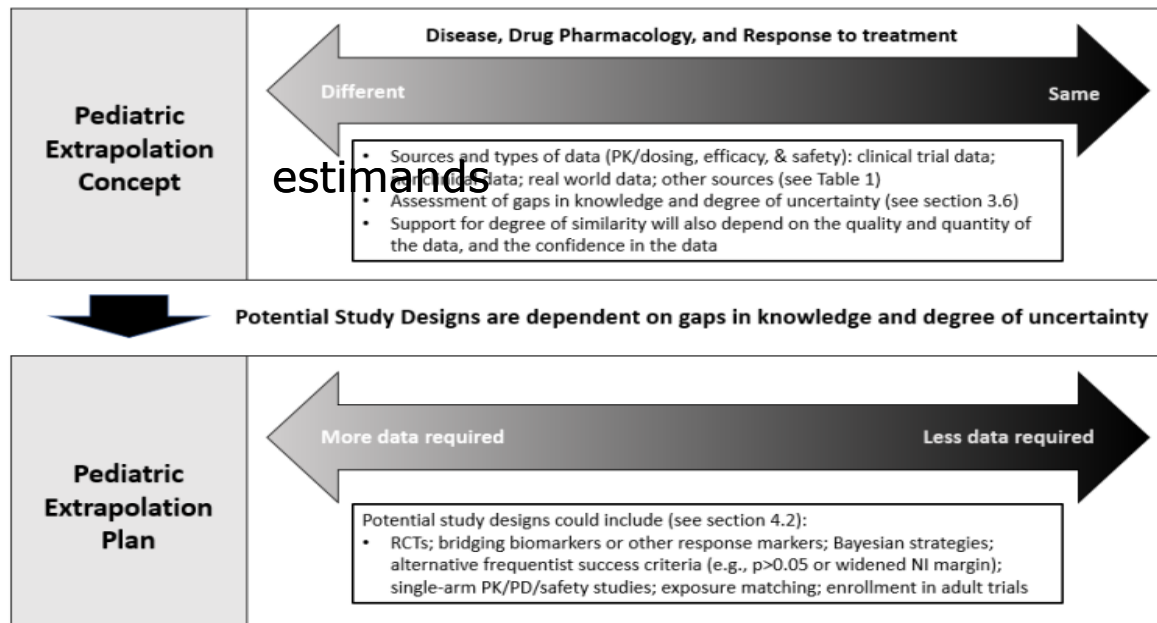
Pediatric Extrapolation Concept

Disease, Drug Pharmacology, and Response to treatment

Different

Same

- Sources and types of data (PK/dosing, efficacy, & safety): clinical trial data; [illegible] data; real world data; other sources (see Table 1)
- Assessment of gaps in knowledge and degree of uncertainty (see section 3.6)
- Support for degree of similarity will also depend on the quality and quantity of the data, and the confidence in the data

estimands

Potential Study Designs are dependent on gaps in knowledge and degree of uncertainty

Pediatric Extrapolation Plan

More data required

Less data required

Potential study designs could include (see section 4.2):
- RCTs; bridging biomarkers or other response markers; Bayesian strategies; alternative frequentist success criteria (e.g., p>0.05 or widened NI margin); single-arm PK/PD/safety studies; exposure matching; enrollment in adult trials